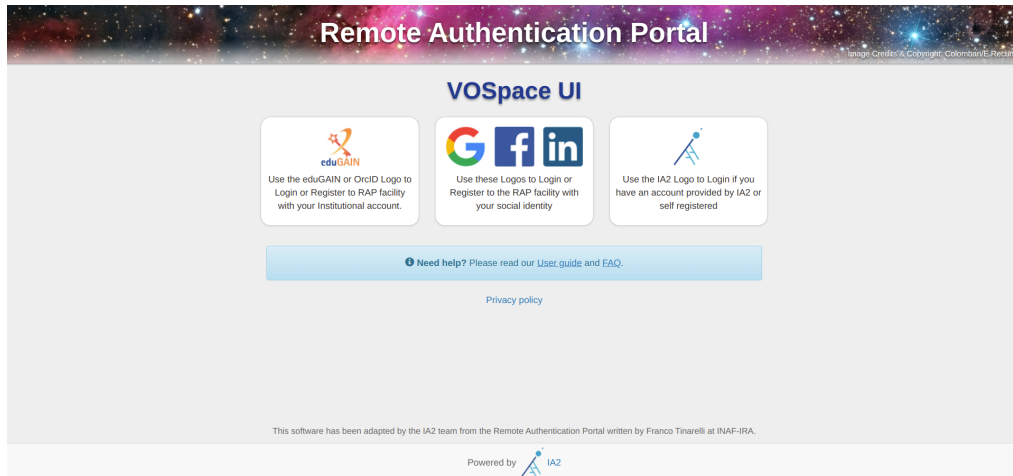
Remote Authentication Portal

Image Credits & Copyright: Colombari/E.Recur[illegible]

VOSpace UI

eduGAIN

Use the eduGAIN or OrcID Logo to Login or Register to RAP facility with your Institutional account.

Use these Logos to Login or Register to the RAP facility with your social identity

Use the IA2 Logo to Login if you have an account provided by IA2 or self registered

Need help? Please read our User guide and FAQ.

Privacy policy

This software has been adapted by the IA2 team from the Remote Authentication Portal written by Franco Tinarelli at INAF-IRA.

Powered by IA2